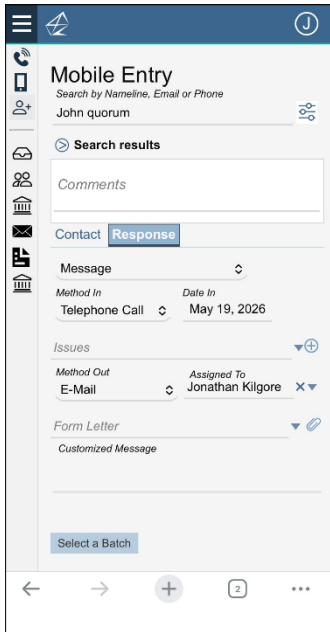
J

Mobile Entry

Search by Nameline, Email or Phone

John quorum

Search results

Comments

Contact Response

Message

Method In
Telephone Call

Date In
May 19, 2026

Issues

Method Out
E-Mail

Assigned To
Jonathan Kilgore

Form Letter

Customized Message

Select a Batch

2